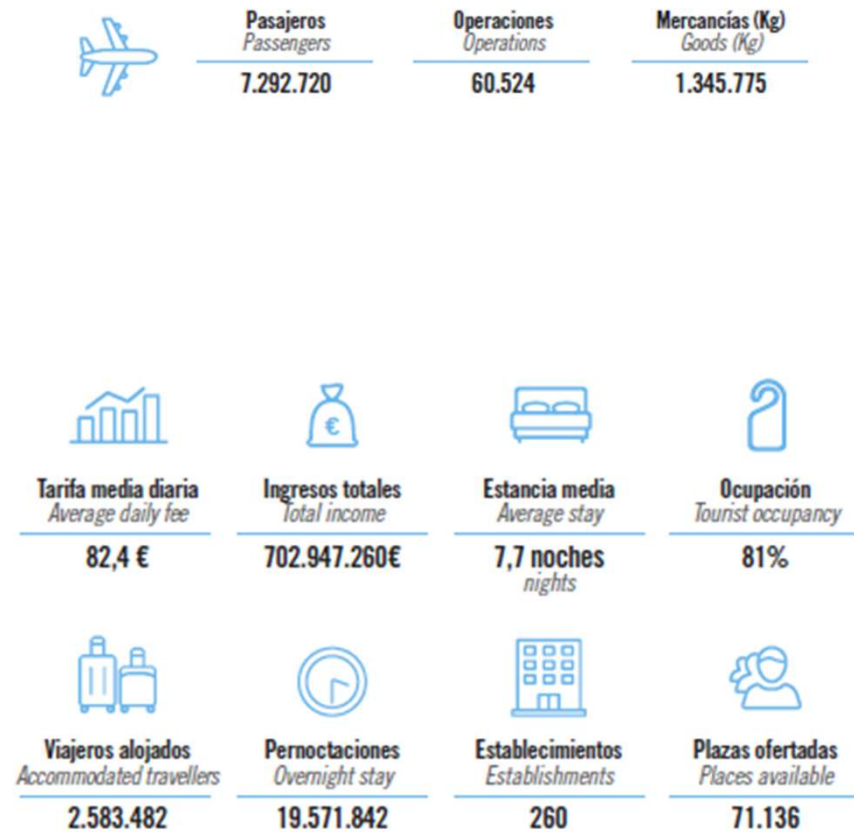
Pasajeros
Passengers
7.292.720

Operaciones
Operations
60.524

Mercancías (Kg)
Goods (Kg)
1.345.775

€

Tarifa media diaria
Average daily fee
82,4 €

Ingresos totales
Total income
702.947.260€

Estancia media
Average stay
7,7 noches
nights

Ocupación
Tourist occupancy
81%

Viajeros alojados
Accommodated travellers
2.583.482

Pernoctaciones
Overnight stay
19.571.842

Establecimientos
Establishments
260

Plazas ofertadas
Places available
71.136